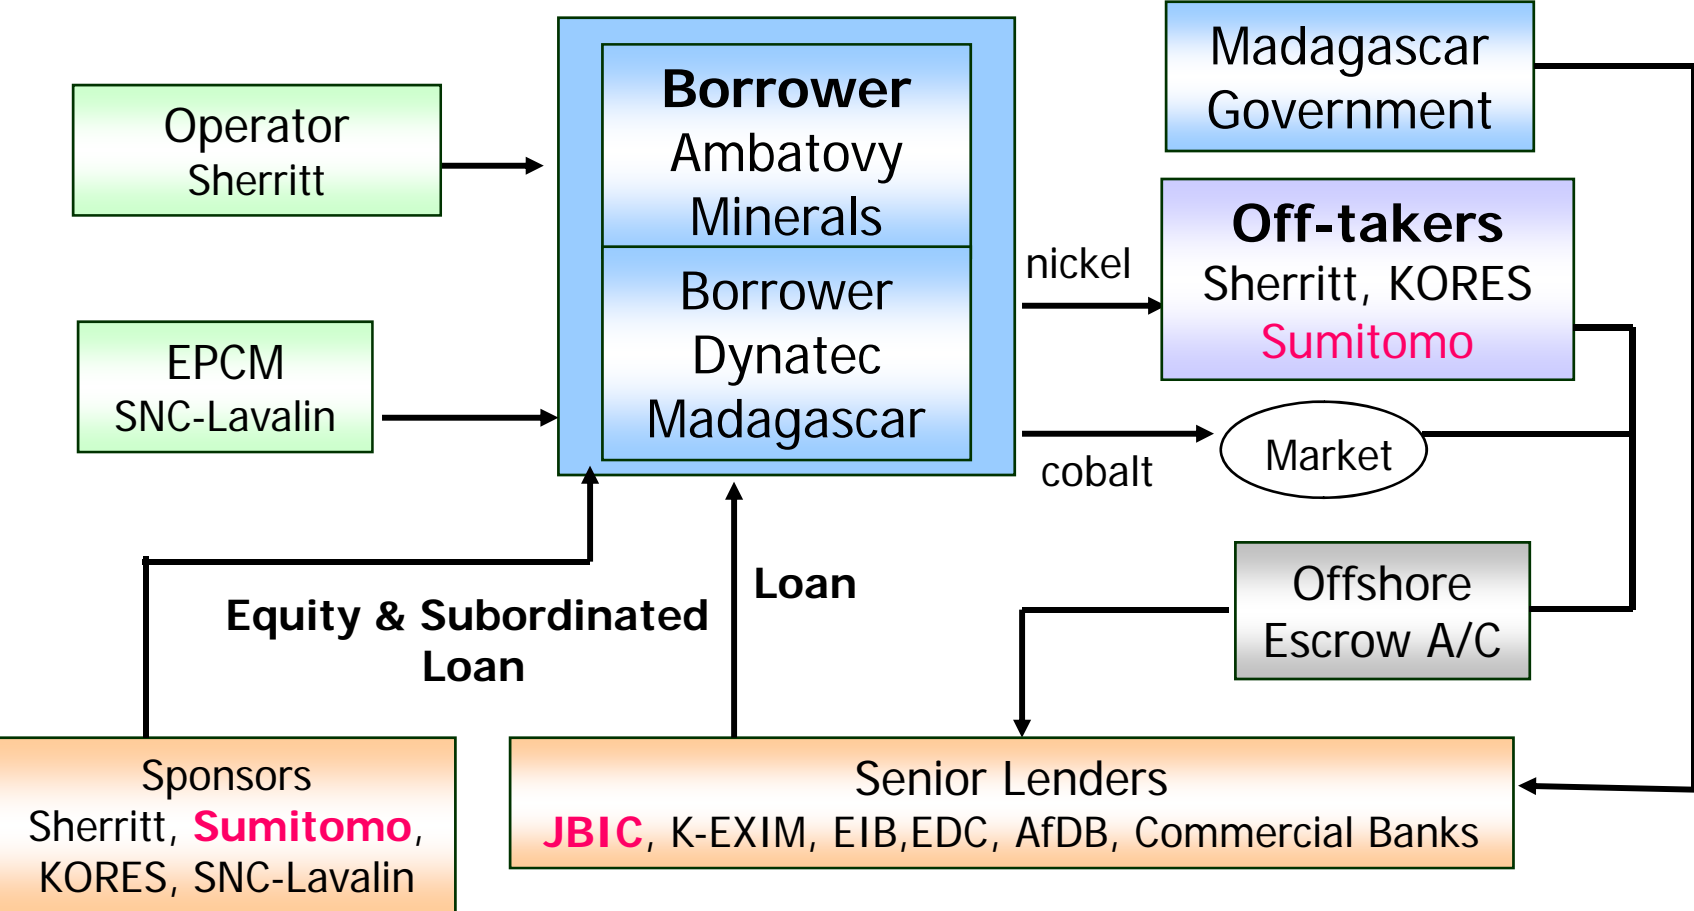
Operator
Sherritt

EPCM
SNC-Lavalin

Borrower
Ambatovy
Minerals

Borrower
Dynatec
Madagascar

Madagascar
Government

nickel

Off-takers
Sherritt, KORES
Sumitomo

cobalt

Market

Offshore
Escrow A/C

Equity & Subordinated
Loan

Loan

Sponsors
Sherritt, Sumitomo,
KORES, SNC-Lavalin

Senior Lenders
JBIC, K-EXIM, EIB,EDC, AfDB, Commercial Banks